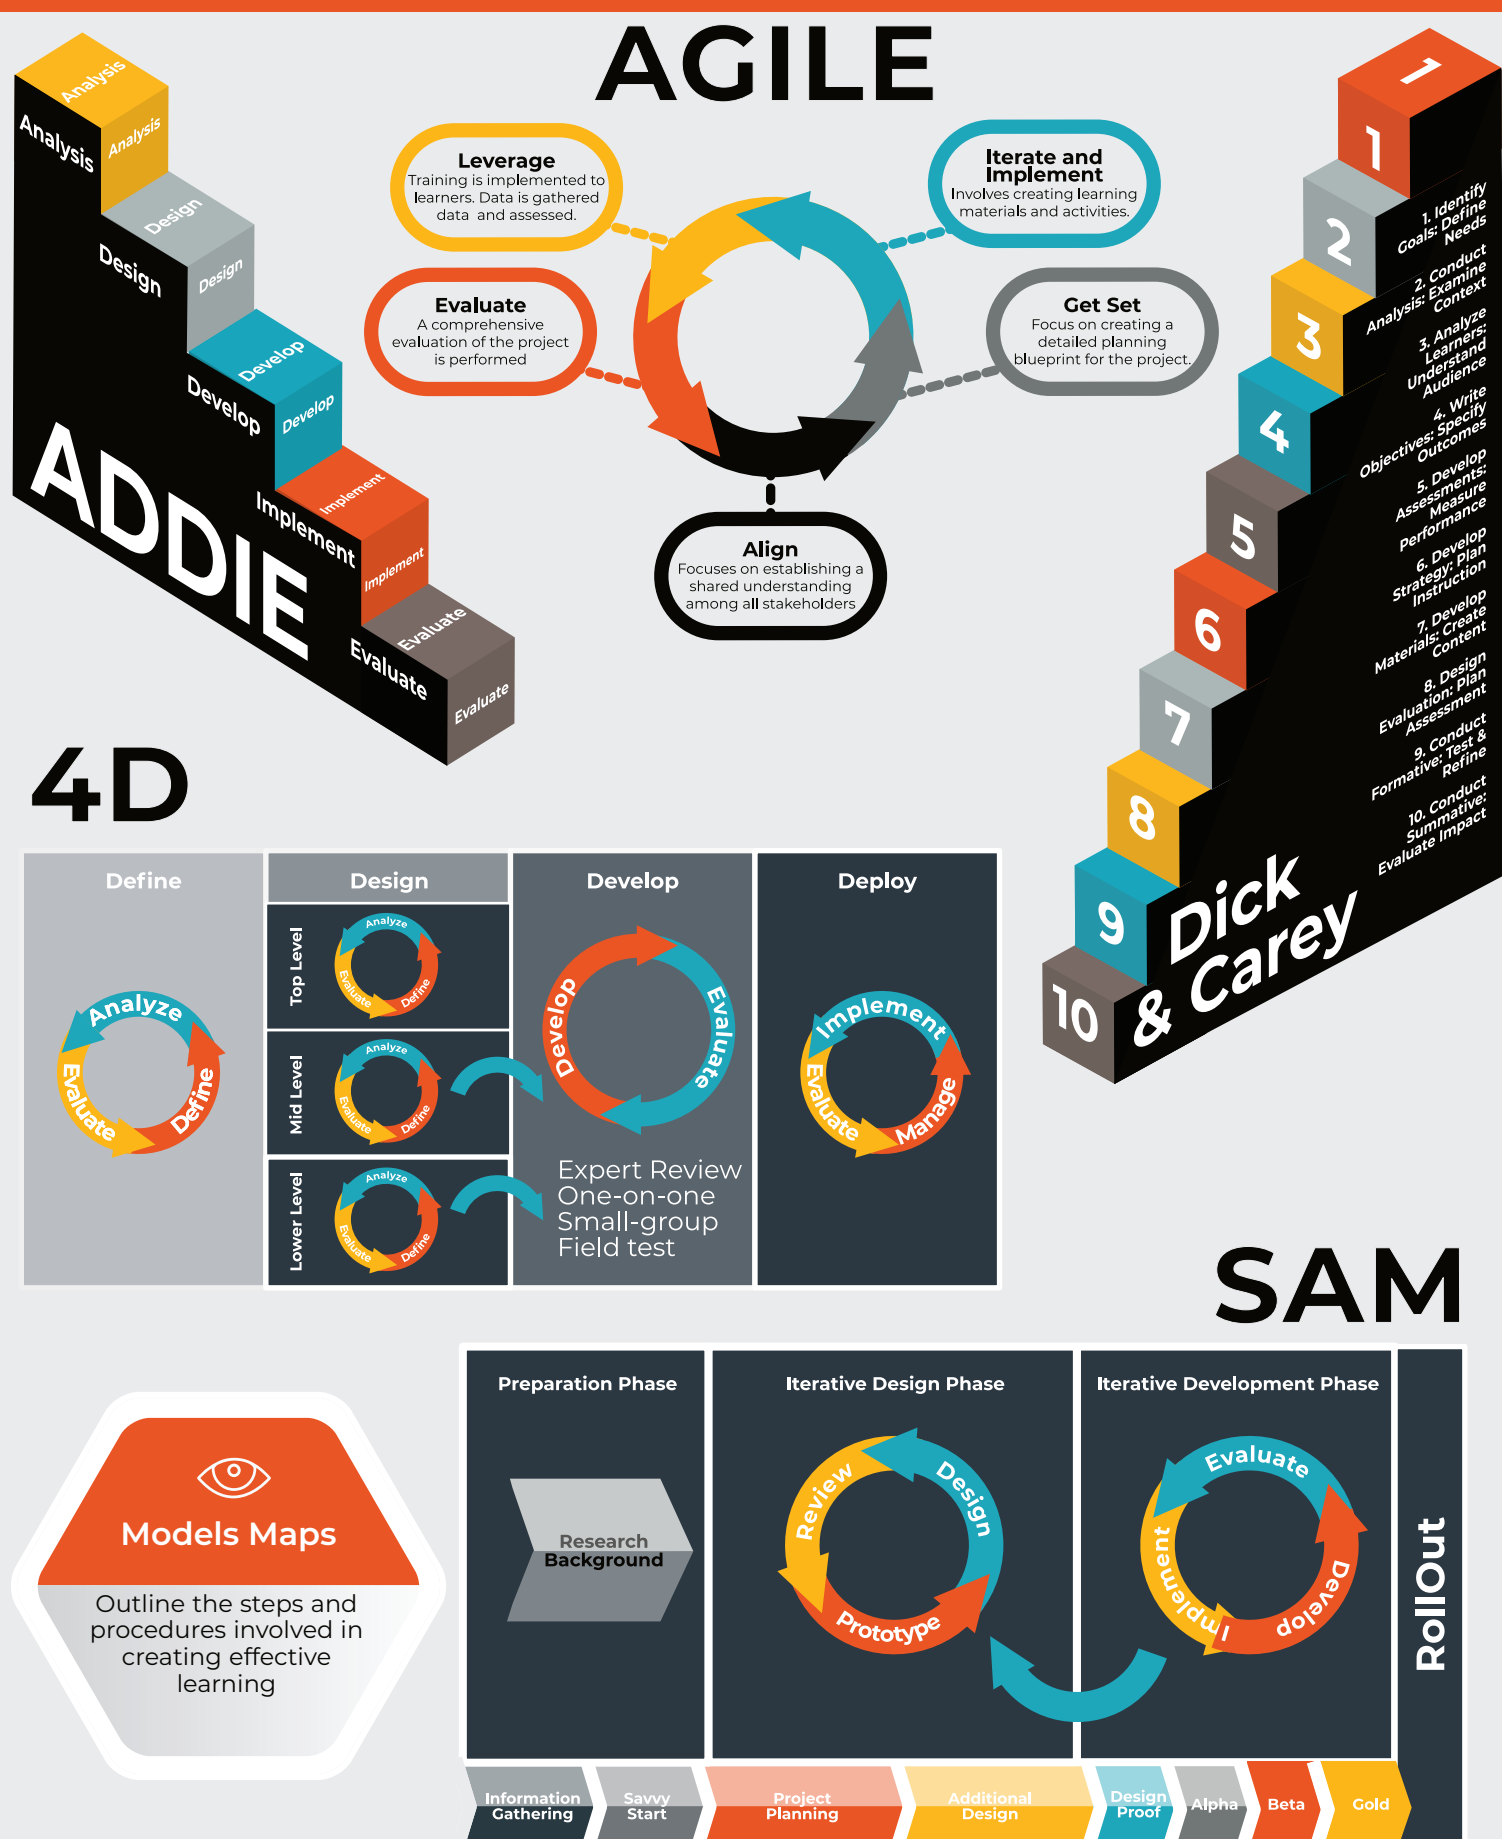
AGILE

Leverage
Training is implemented to learners. Data is gathered data and assessed.

Iterate and Implement
Involves creating learning materials and activities.

Evaluate
A comprehensive evaluation of the project is performed

Get Set
Focus on creating a detailed planning blueprint for the project.

Align
Focuses on establishing a shared understanding among all stakeholders

Analysis Analysis Analysis
Design Design Design
Develop Develop Develop
Implement Implement Implement
Evaluate Evaluate Evaluate
ADDIE

1 1. Identify Goals: Define Needs
2 2. Conduct Analysis: Examine Context
3 3. Analyze Learners: Understand Audience
4 4. Write Objectives: Specify Outcomes
5 5. Develop Assessments: Measure Performance
6 6. Develop Strategy: Plan Instruction
7 7. Develop Materials: Create Content
8 8. Design Evaluation: Plan Assessment
9 9. Conduct Formative: Test & Refine
10 10. Conduct Summative: Evaluate Impact
Dick & Carey

4D

| Define | Design | Develop | Deploy |
|---|---|---|---|
| Analyze Evaluate Define | Top Level: Analyze Evaluate Define; Mid Level: Analyze Evaluate Define; Lower Level: Analyze Evaluate Define | Develop Evaluate<br>Expert Review<br>One-on-one<br>Small-group<br>Field test | Implement Evaluate Manage |

SAM

Models Maps
Outline the steps and procedures involved in creating effective learning

Preparation Phase
Research Background

Iterative Design Phase
Review Design Prototype

Iterative Development Phase
Evaluate Implement Develop

RollOut

Information Gathering
Savvy Start
Project Planning
Additional Design
Design Proof
Alpha
Beta
Gold